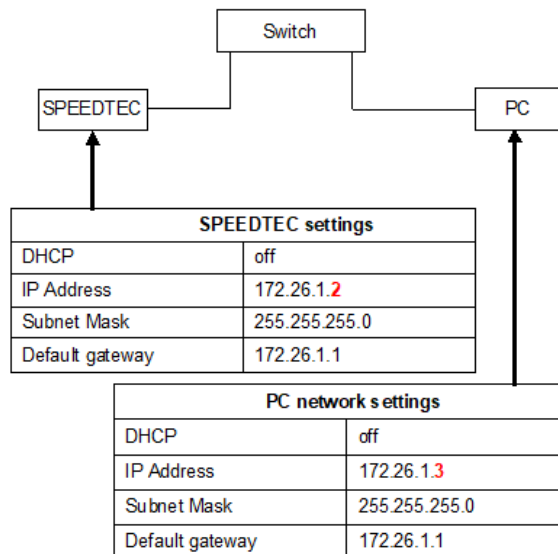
Switch

SPEEDTEC

PC

| SPEEDTEC settings | |
|---|---|
| DHCP | off |
| IP Address | 172.26.1.2 |
| Subnet Mask | 255.255.255.0 |
| Default gateway | 172.26.1.1 |

| PC network settings | |
|---|---|
| DHCP | off |
| IP Address | 172.26.1.3 |
| Subnet Mask | 255.255.255.0 |
| Default gateway | 172.26.1.1 |